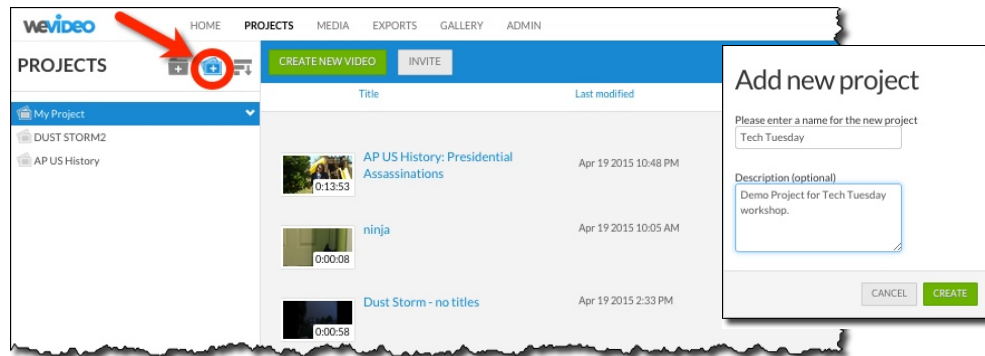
wevideo HOME PROJECTS MEDIA EXPORTS GALLERY ADMIN

PROJECTS

My Project
DUST STORM2
AP US History

CREATE NEW VIDEO INVITE

Title Last modified

0:13:53 AP US History: Presidential Assassinations Apr 19 2015 10:48 PM

0:00:08 ninja Apr 19 2015 10:05 AM

0:00:58 Dust Storm - no titles Apr 19 2015 2:33 PM

Add new project

Please enter a name for the new project
Tech Tuesday

Description (optional)
Demo Project for Tech Tuesday workshop.

CANCEL CREATE